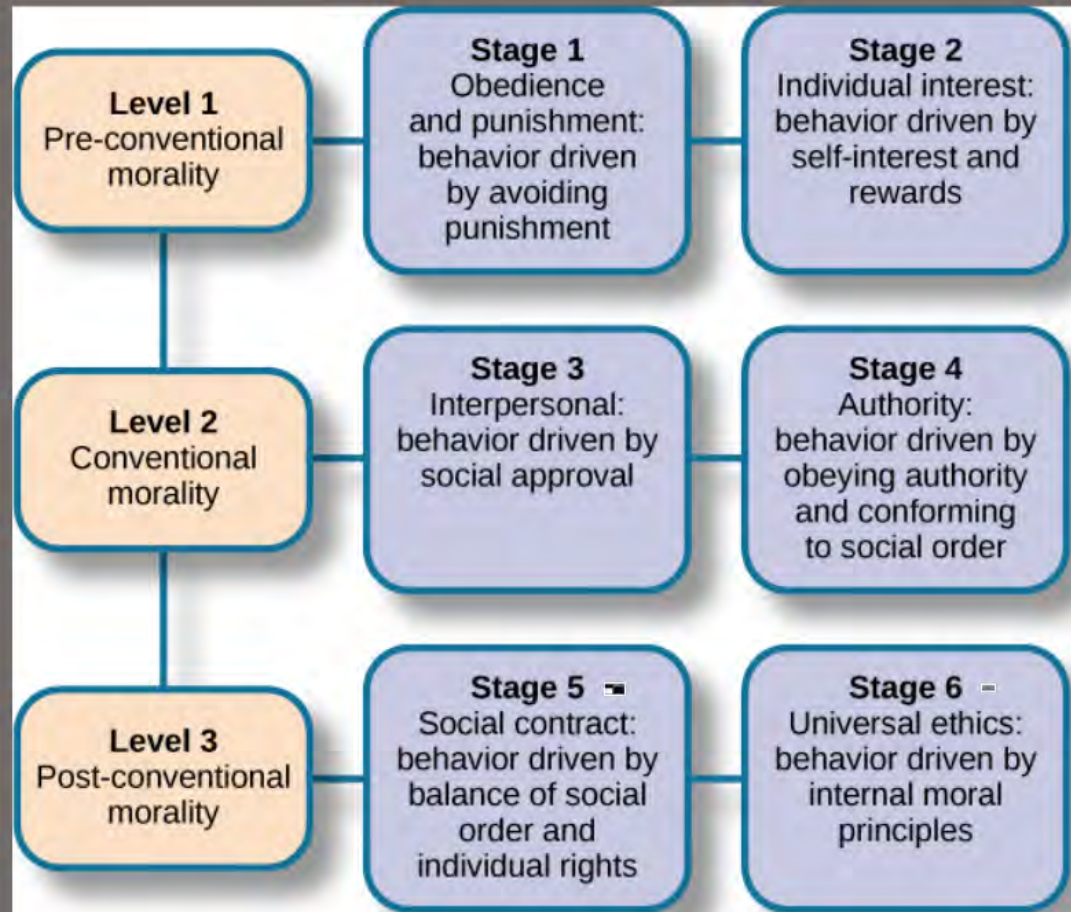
Level 1
Pre-conventional morality

Stage 1
Obedience and punishment: behavior driven by avoiding punishment

Stage 2
Individual interest: behavior driven by self-interest and rewards

Level 2
Conventional morality

Stage 3
Interpersonal: behavior driven by social approval

Stage 4
Authority: behavior driven by obeying authority and conforming to social order

Level 3
Post-conventional morality

Stage 5
Social contract: behavior driven by balance of social order and individual rights

Stage 6
Universal ethics: behavior driven by internal moral principles